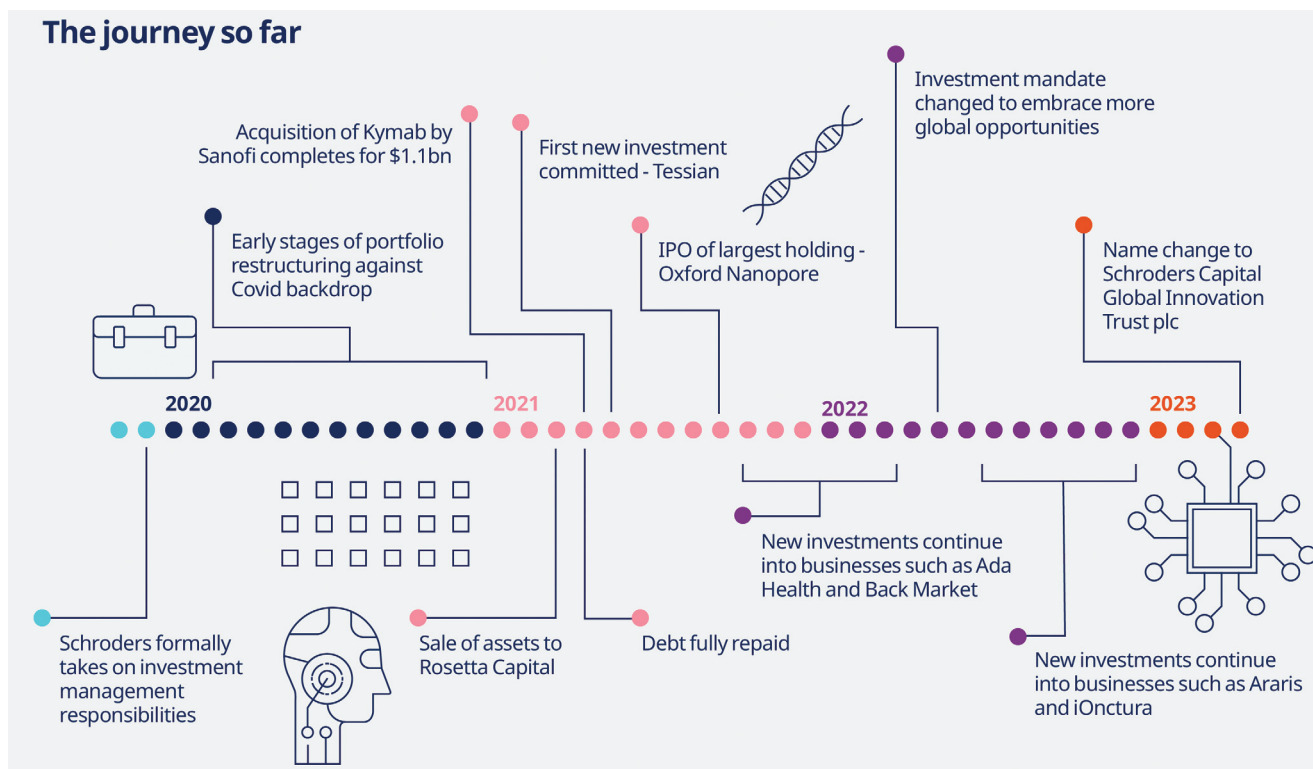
The journey so far

Investment mandate changed to embrace more global opportunities

Acquisition of Kymab by Sanofi completes for $1.1bn

First new investment committed - Tessian

Early stages of portfolio restructuring against Covid backdrop

IPO of largest holding - Oxford Nanopore

Name change to Schroders Capital Global Innovation Trust plc

2020

2021

2022

2023

New investments continue into businesses such as Ada Health and Back Market

Schroders formally takes on investment management responsibilities

Sale of assets to Rosetta Capital

Debt fully repaid

New investments continue into businesses such as Araris and iOnctura